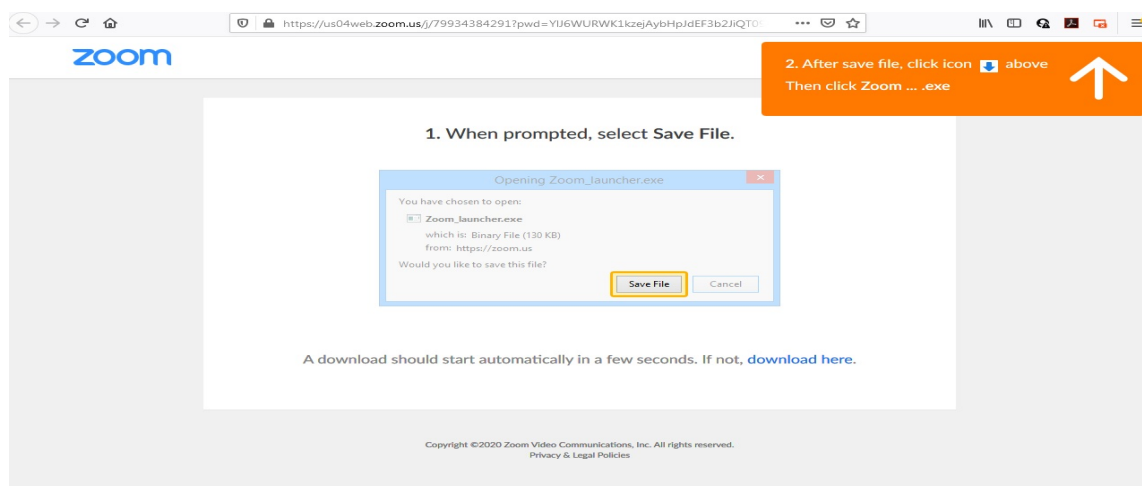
https://us04web.zoom.us/j/79934384291?pwd=YlJ6WURWK1kzejAybHpJdEF3b2JiQT0

zoom

2. After save file, click icon above
Then click Zoom ... .exe

1. When prompted, select Save File.

Opening Zoom_launcher.exe

You have chosen to open:

Zoom_launcher.exe

which is: Binary File (130 KB)
from: https://zoom.us

Would you like to save this file?

Save File

Cancel

A download should start automatically in a few seconds. If not, download here.

Copyright ©2020 Zoom Video Communications, Inc. All rights reserved.
Privacy & Legal Policies